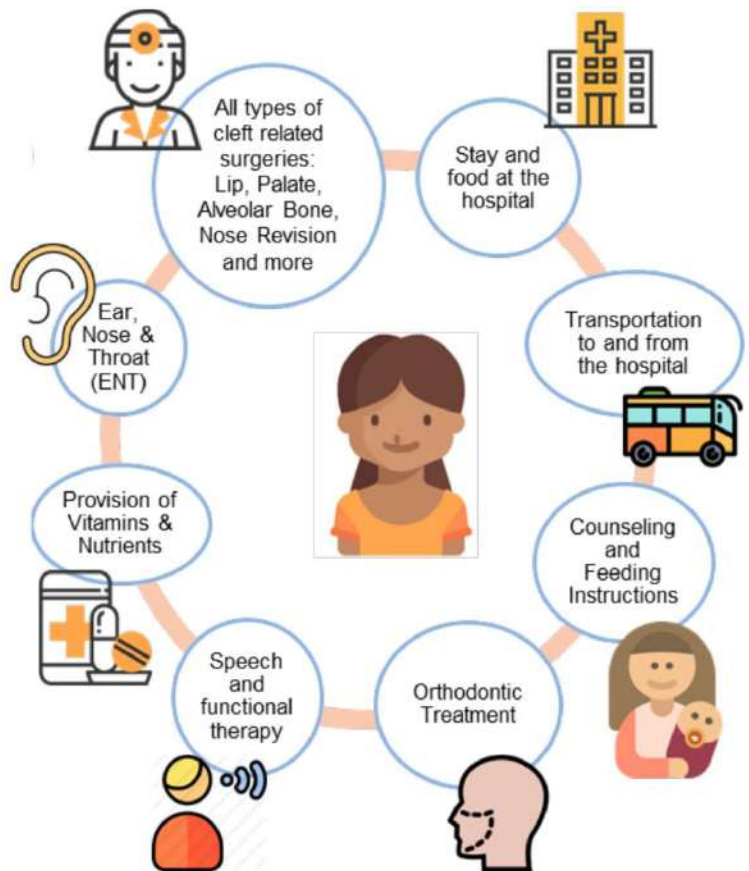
All types of cleft related surgeries: Lip, Palate, Alveolar Bone, Nose Revision and more

Stay and food at the hospital

Transportation to and from the hospital

Counseling and Feeding Instructions

Orthodontic Treatment

Speech and functional therapy

Provision of Vitamins & Nutrients

Ear, Nose & Throat (ENT)